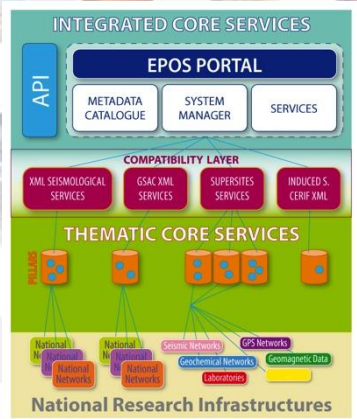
INTEGRATED CORE SERVICES

API

EPOS PORTAL

METADATA CATALOGUE

SYSTEM MANAGER

SERVICES

COMPATIBILITY LAYER

XML SEISMOLOGICAL SERVICES

GSAC XML SERVICES

SUPERSITES SERVICES

INDUCED S. CERIF XML

THEMATIC CORE SERVICES

PILLARS

National Networks

National Networks

National Networks

National Networks

National Networks

National Networks

Seismic Networks

GPS Networks

Geochemical Networks

Geomagnetic Data

Laboratories

National Research Infrastructures